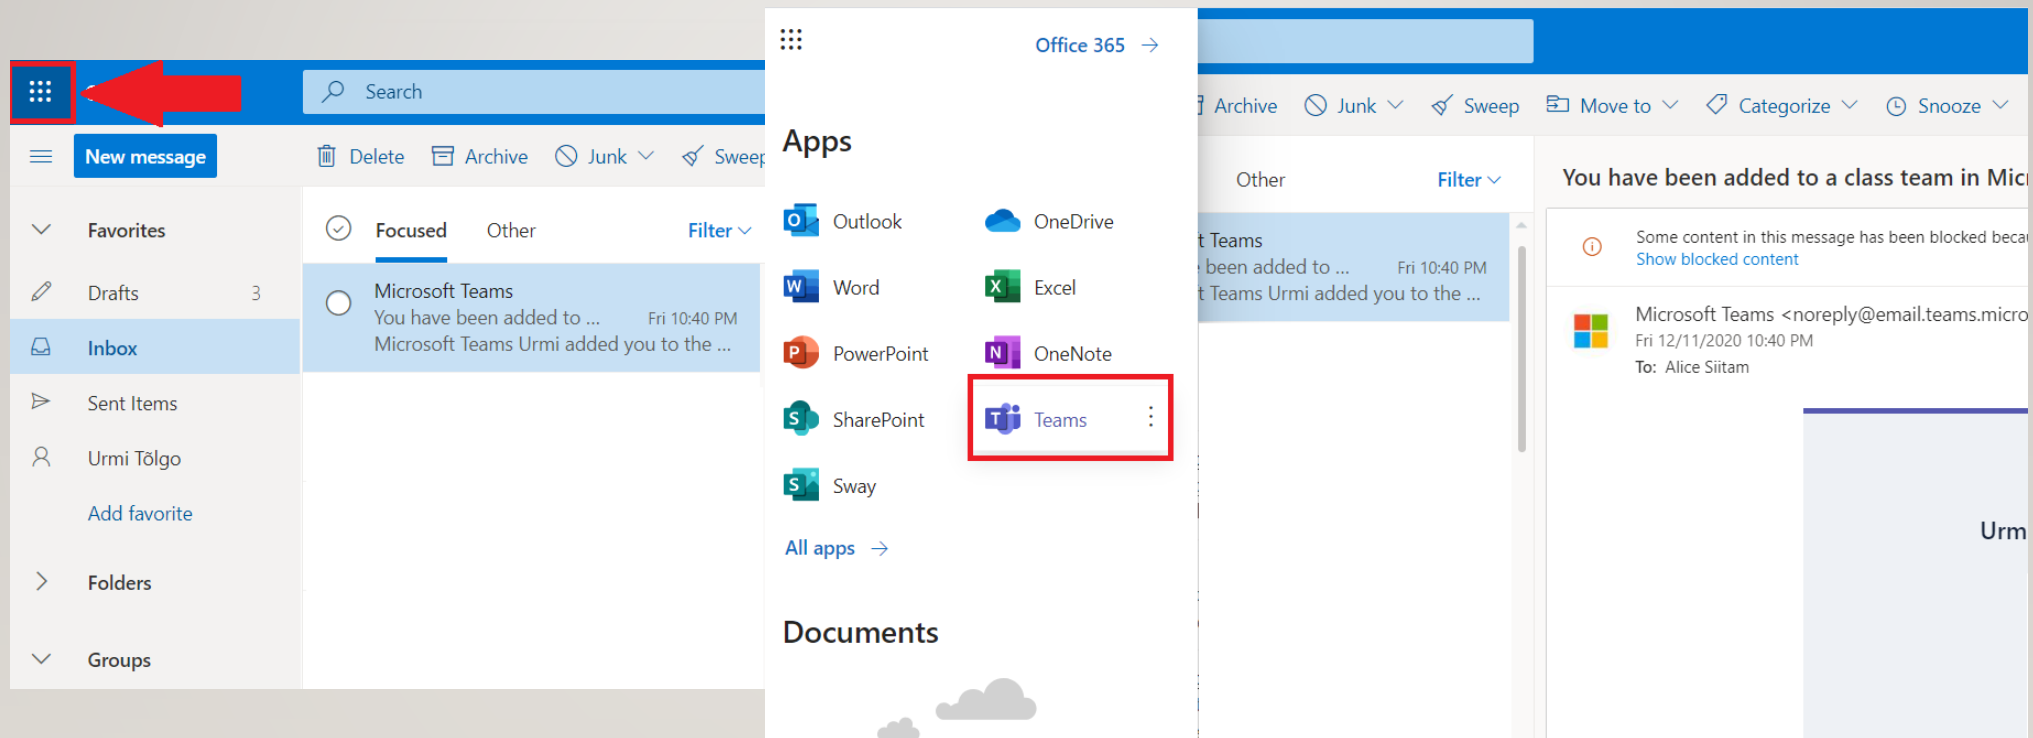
Search

New message

Delete Archive Junk Sweep

Favorites

Drafts 3

Inbox

Sent Items

Urmi Tõlgo

Add favorite

Folders

Groups

Focused Other Filter

Microsoft Teams
You have been added to ... Fri 10:40 PM
Microsoft Teams Urmi added you to the ...

Office 365

Apps

Outlook
OneDrive
Word
Excel
PowerPoint
OneNote
SharePoint
Teams
Sway

All apps

Documents

Archive Junk Sweep Move to Categorize Snooze

Other Filter

t Teams
been added to ... Fri 10:40 PM
t Teams Urmi added you to the ...

You have been added to a class team in Mic

Some content in this message has been blocked beca
Show blocked content

Microsoft Teams <noreply@email.teams.micro
Fri 12/11/2020 10:40 PM
To: Alice Siitam

Urm